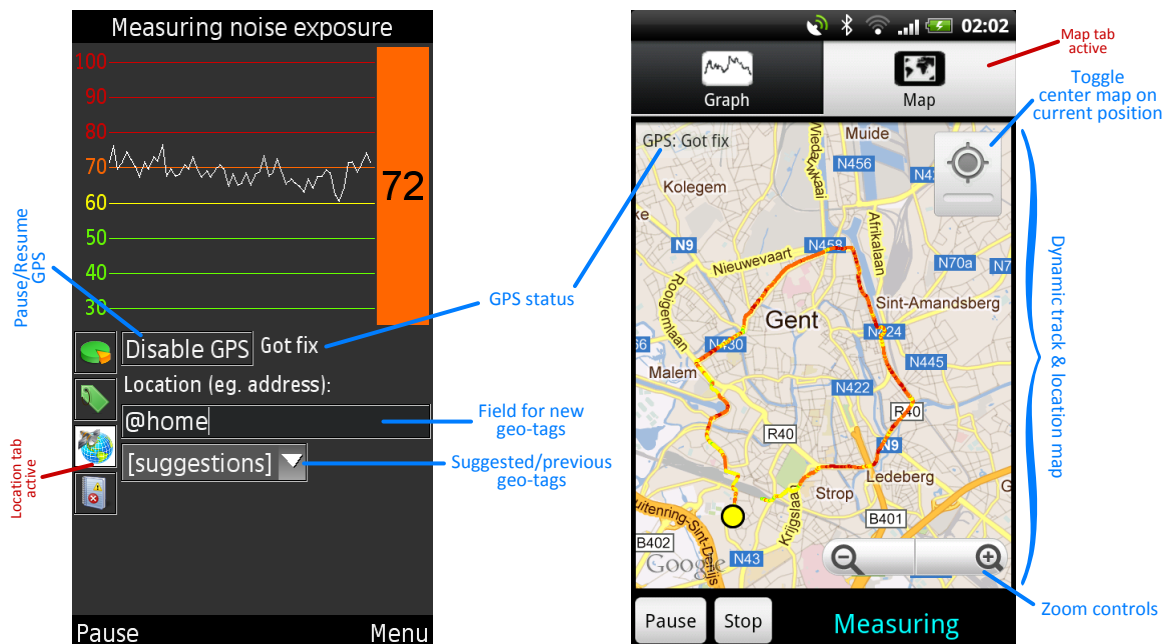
Measuring noise exposure

100
90
80
70
60
50
40
30

72

Pause/Resume GPS

Disable GPS Got fix

GPS status

Location (eg. address):

@home

Field for new geo-tags

[suggestions]

Suggested/previous geo-tags

Location tab active

Pause Menu

02:02

Map tab active

Graph Map

Toggle center map on current position

GPS: Got fix

Muide
N456
Kolegem
N9
N458
Nieuwevaart
Afrikalaan
N70a
Sint-Amandsberg
Gent
N430
N424
N445
Malem
N422
R40
R40
N9
Ledeberg
Strop
B401
B402
N43
Krijgslaan
Google

Dynamic track & location map

Zoom controls

Pause Stop Measuring